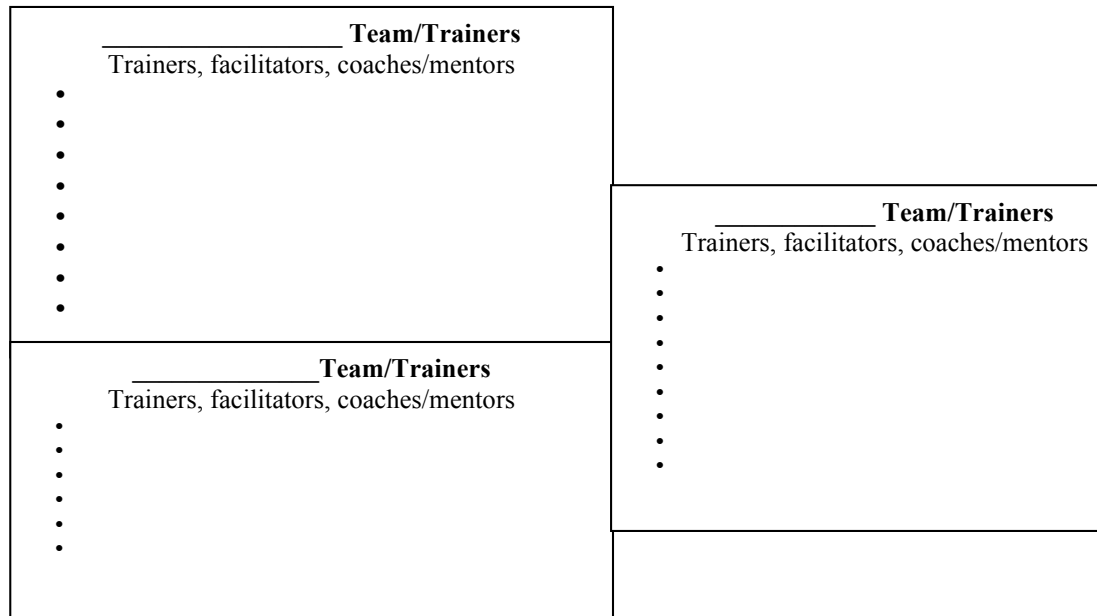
__________________ Team/Trainers
Trainers, facilitators, coaches/mentors
•
•
•
•
•
•
•
•

____________ Team/Trainers
Trainers, facilitators, coaches/mentors
•
•
•
•
•
•
•
•
•

______________Team/Trainers
Trainers, facilitators, coaches/mentors
•
•
•
•
•
•